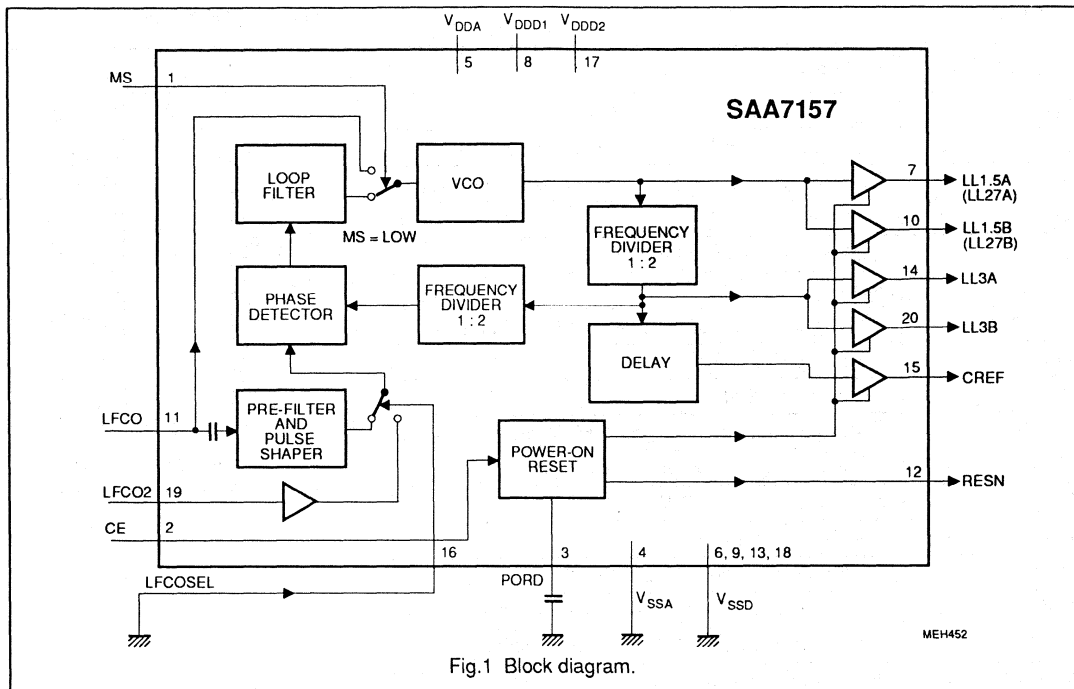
$V_{DDA}$ $V_{DDD1}$ $V_{DDD2}$
5 8 17

MS 1

SAA7157

LOOP FILTER

VCO

MS = LOW

FREQUENCY DIVIDER 1 : 2

PHASE DETECTOR

FREQUENCY DIVIDER 1 : 2

DELAY

7 LL1.5A (LL27A)
10 LL1.5B (LL27B)
14 LL3A
20 LL3B
15 CREF

LFCO 11

PRE-FILTER AND PULSE SHAPER

POWER-ON RESET

12 RESN

LFCO2 19

CE 2

16

3 4 6, 9, 13, 18

LFCOSEL

PORD

$V_{SSA}$

$V_{SSD}$

MEH452

Fig.1 Block diagram.